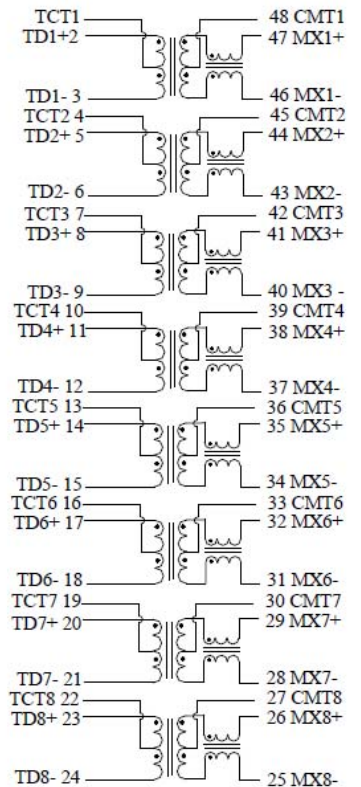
TCT1
TD1+2
TD1- 3
TCT2 4
TD2+ 5
TD2- 6
TCT3 7
TD3+ 8
TD3- 9
TCT4 10
TD4+ 11
TD4- 12
TCT5 13
TD5+ 14
TD5- 15
TCT6 16
TD6+ 17
TD6- 18
TCT7 19
TD7+ 20
TD7- 21
TCT8 22
TD8+ 23
TD8- 24

48 CMT1
47 MX1+
46 MX1-
45 CMT2
44 MX2+
43 MX2-
42 CMT3
41 MX3+
40 MX3 -
39 CMT4
38 MX4+
37 MX4-
36 CMT5
35 MX5+
34 MX5-
33 CMT6
32 MX6+
31 MX6-
30 CMT7
29 MX7+
28 MX7-
27 CMT8
26 MX8+
25 MX8-